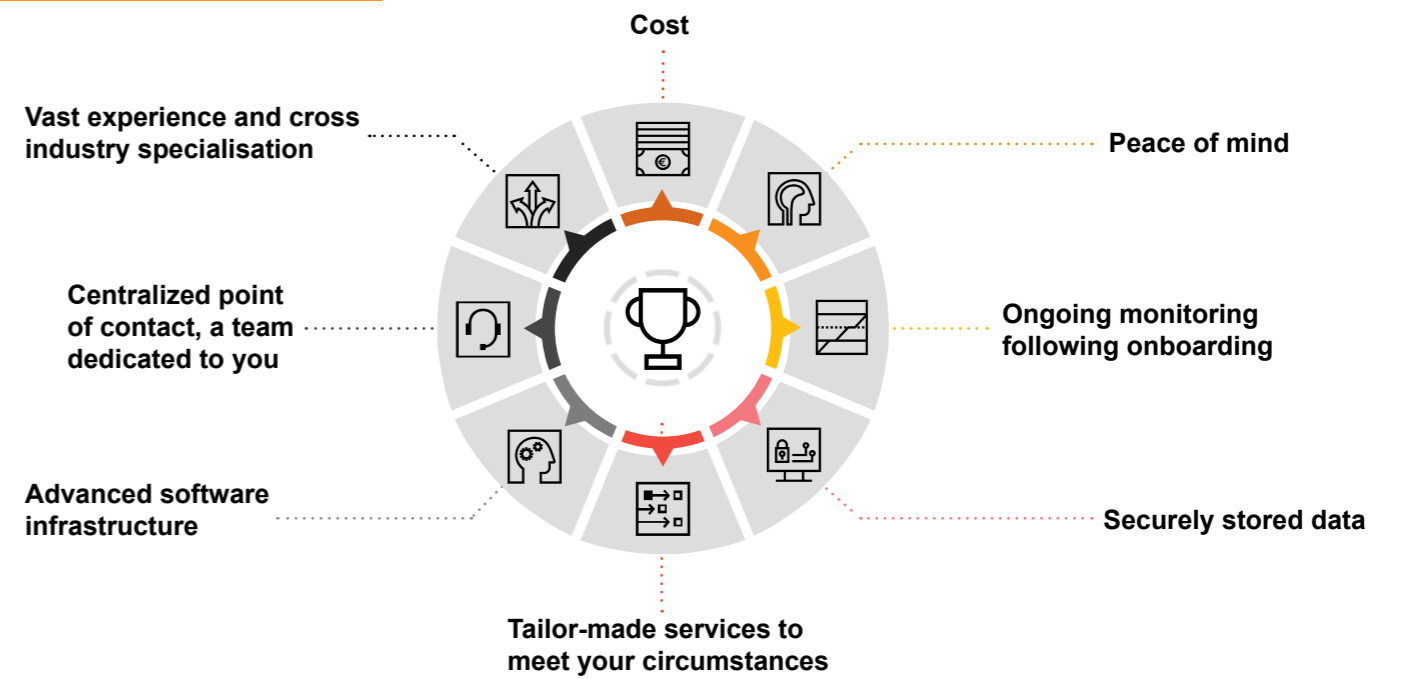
Cost

Vast experience and cross industry specialisation

Peace of mind

Centralized point of contact, a team dedicated to you

Ongoing monitoring following onboarding

Advanced software infrastructure

Securely stored data

Tailor-made services to meet your circumstances